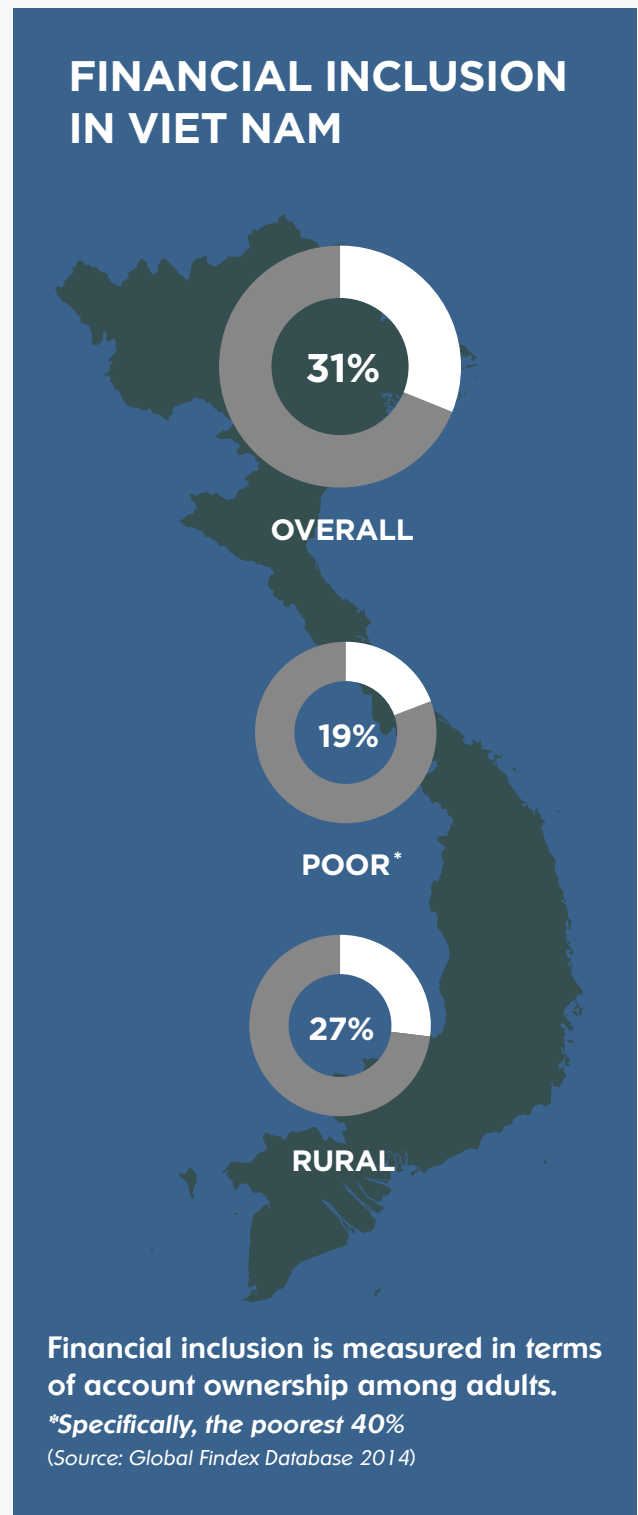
FINANCIAL INCLUSION IN VIET NAM

31%

OVERALL

19%

POOR*

27%

RURAL

Financial inclusion is measured in terms of account ownership among adults.

*Specifically, the poorest 40%

(Source: Global Findex Database 2014)